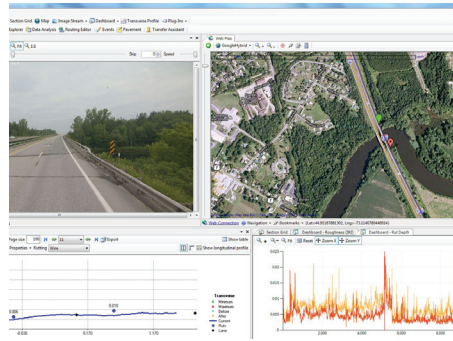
Section Grid | Map | Image Stream | Dashboard | Transverse Profile | Plug-Ins
Explorer | Data Analysis | Routing Editor | Events | Pavement | Transfer Assistant

Skip | Speed

Web Map
GoogleHybrid

Web Connection | Navigation | Bookmarks | (Lat=44.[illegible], Lng=-73.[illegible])

Page size 100 | 31 | Export
Properties | Rutting
Show table
Show longitudinal profile

0.010
0.006
-0.030 | 0.570 | 1.170

Transverse
Minimum
Maximum
Before
After
Current
Ruts
Lane

Section Grid | Dashboard - Roughness (IRI) | Dashboard - Rut Depth
Reset | Zoom X | Zoom Y
2,000 | 4,000 | 6,000 | 8,000